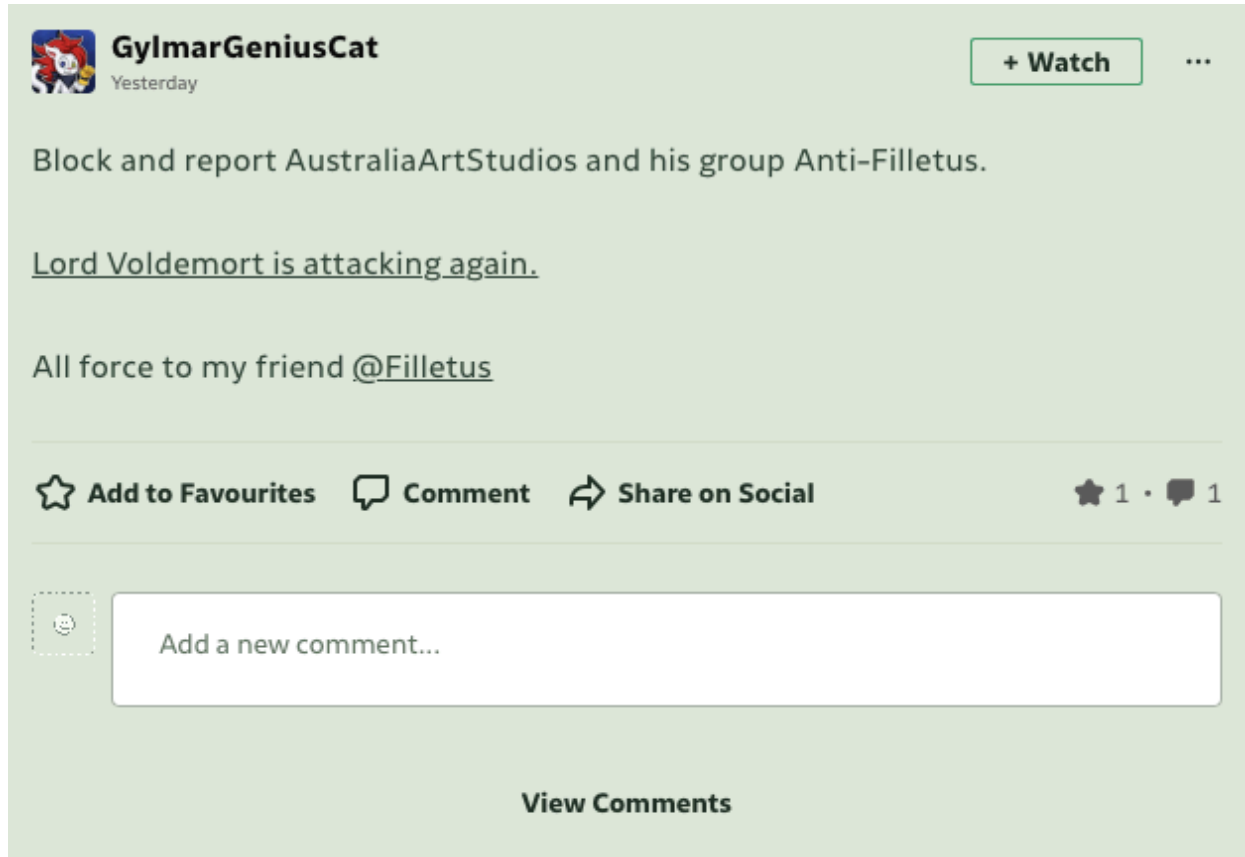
GylmarGeniusCat
Yesterday

+ Watch

...

Block and report AustraliaArtStudios and his group Anti-Filletus.

Lord Voldemort is attacking again.

All force to my friend @Filletus

Add to Favourites   Comment   Share on Social   1 · 1

Add a new comment...

View Comments